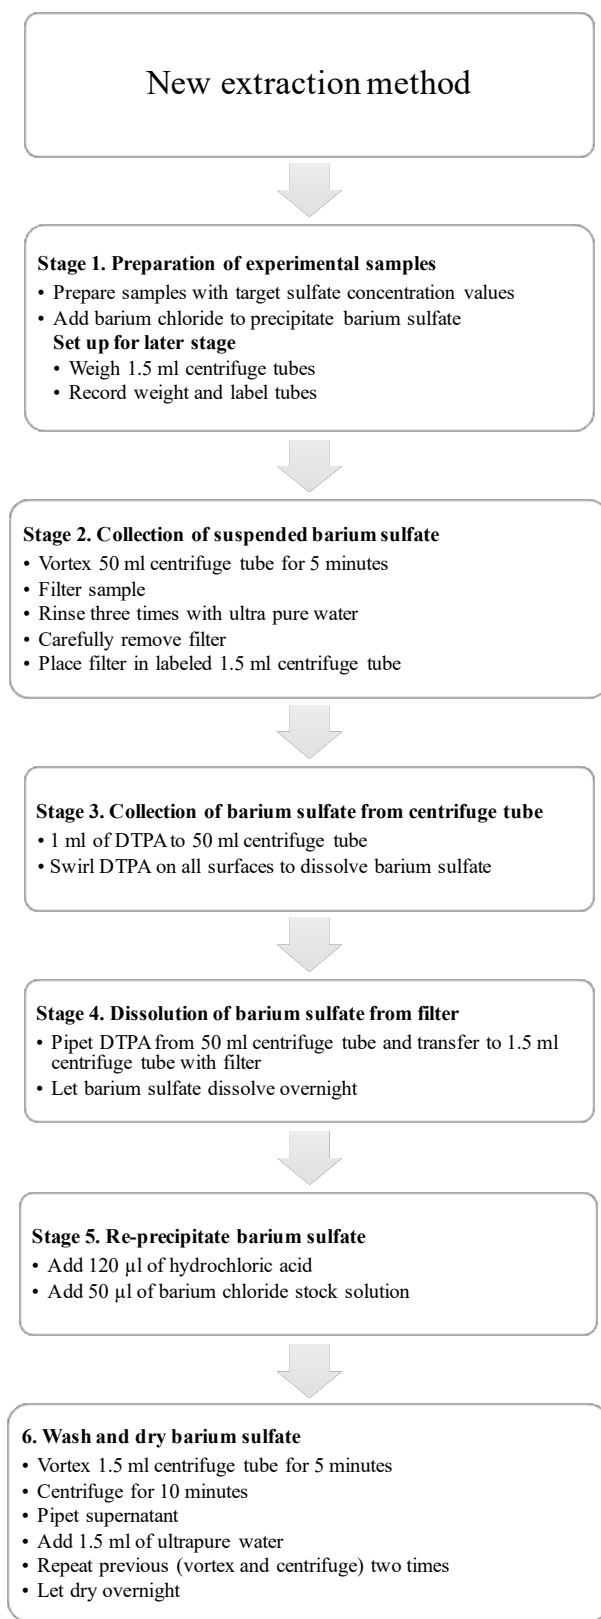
New extraction method

**Stage 1. Preparation of experimental samples**
• Prepare samples with target sulfate concentration values
• Add barium chloride to precipitate barium sulfate
**Set up for later stage**
• Weigh 1.5 ml centrifuge tubes
• Record weight and label tubes

**Stage 2. Collection of suspended barium sulfate**
• Vortex 50 ml centrifuge tube for 5 minutes
• Filter sample
• Rinse three times with ultra pure water
• Carefully remove filter
• Place filter in labeled 1.5 ml centrifuge tube

**Stage 3. Collection of barium sulfate from centrifuge tube**
• 1 ml of DTPA to 50 ml centrifuge tube
• Swirl DTPA on all surfaces to dissolve barium sulfate

**Stage 4. Dissolution of barium sulfate from filter**
• Pipet DTPA from 50 ml centrifuge tube and transfer to 1.5 ml centrifuge tube with filter
• Let barium sulfate dissolve overnight

**Stage 5. Re-precipitate barium sulfate**
• Add 120 µl of hydrochloric acid
• Add 50 µl of barium chloride stock solution

**6. Wash and dry barium sulfate**
• Vortex 1.5 ml centrifuge tube for 5 minutes
• Centrifuge for 10 minutes
• Pipet supernatant
• Add 1.5 ml of ultrapure water
• Repeat previous (vortex and centrifuge) two times
• Let dry overnight